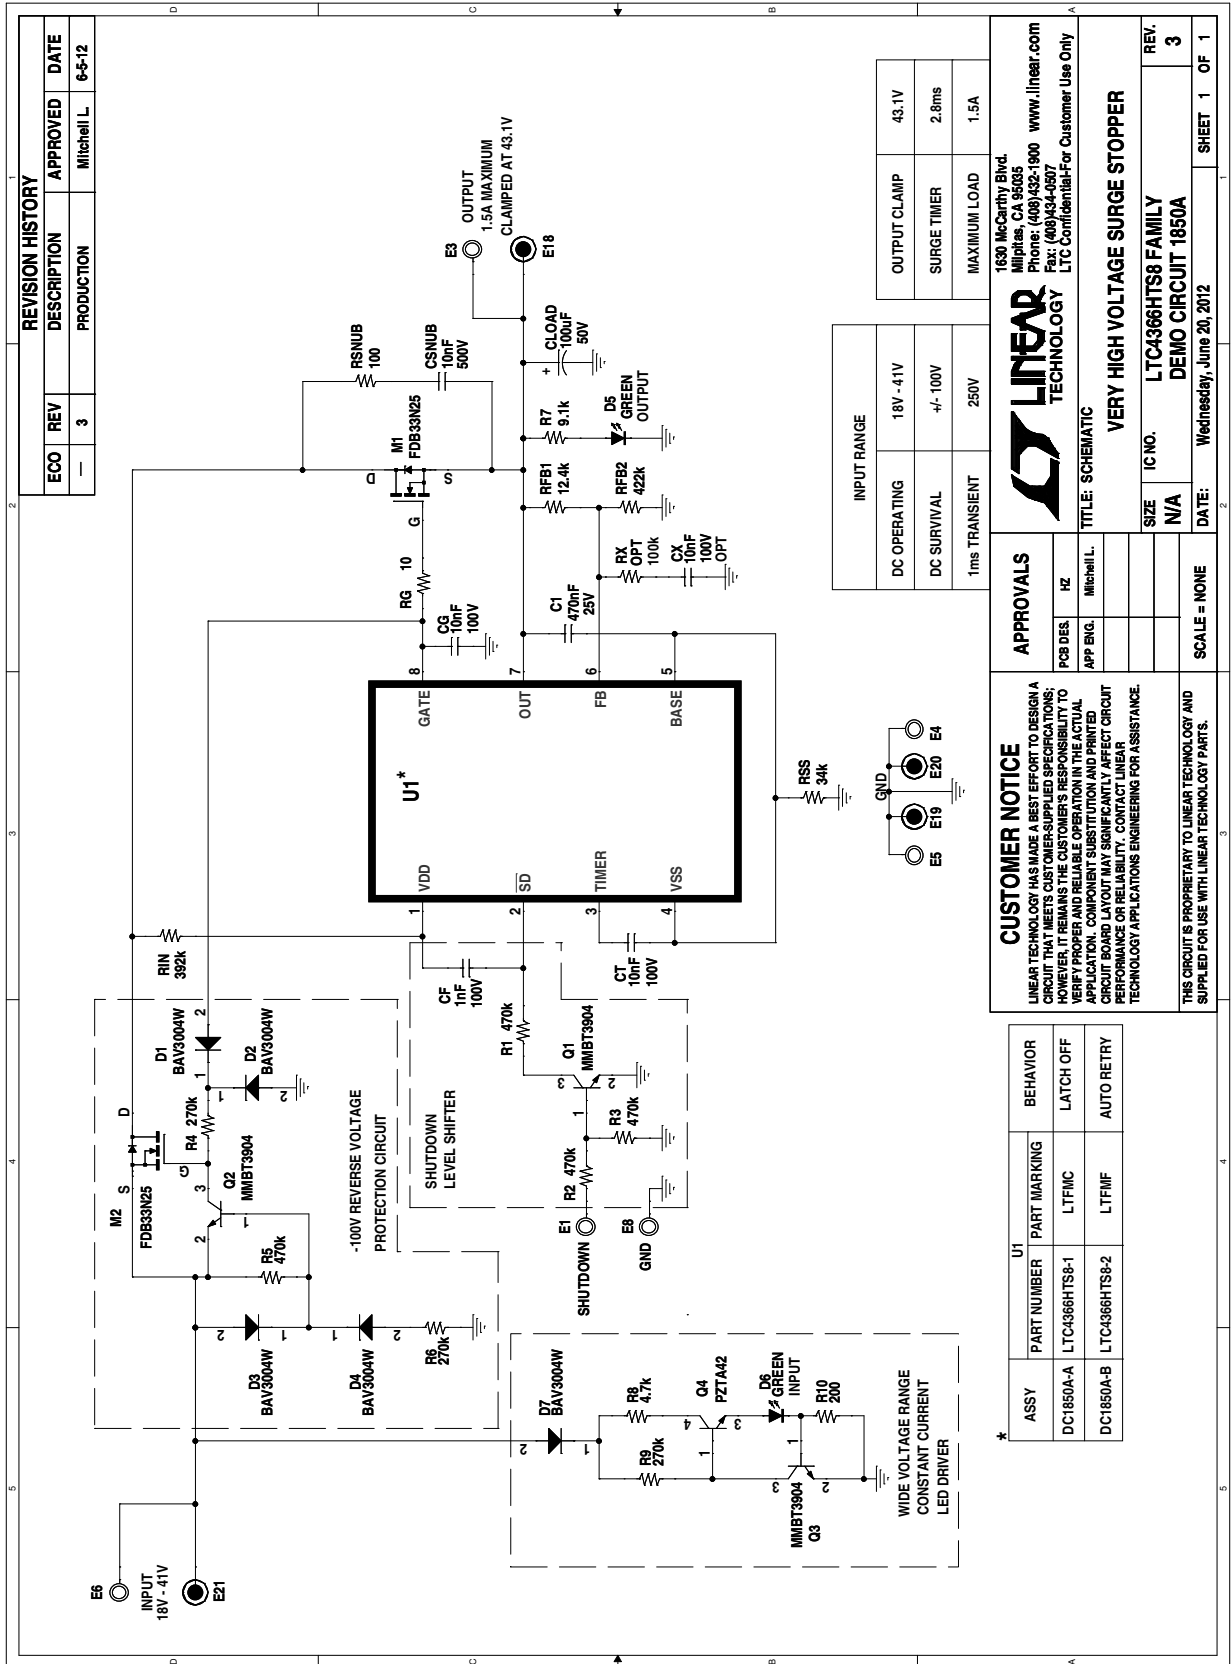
REVISION HISTORY

| ECO | REV | DESCRIPTION | APPROVED | DATE |
|---|---|---|---|---|
| — | 3 | PRODUCTION | Mitchell L. | 6-5-12 |

OUTPUT 1.5A MAXIMUM CLAMPED AT 43.1V
E3
E18

RSNUB 100
CSNUB 10nF 500V
M1 FDB33N25
D G S
CLOAD 100uF 50V
R7 9.1k
D5 GREEN OUTPUT
RFB1 12.4k
RFB2 422k
RX OPT 100k
CX 10nF 100V OPT
RG 10
CG 10nF 100V
C1 470nF 25V

U1*
GATE 8
OUT 7
FB 6
BASE 5
VDD 1
$\overline{SD}$ 2
TIMER 3
VSS 4

RSS 34k
GND
E4 E20 E19 E5

RIN 392k
CF 1nF 100V
CT 10nF 100V
R1 470k
Q1 MMBT3904
R3 470k
R2 470k
SHUTDOWN LEVEL SHIFTER
E1 SHUTDOWN
E8 GND

D1 BAV3004W
D2 BAV3004W
R4 270k
M2 FDB33N25
S G D
Q2 MMBT3904
R5 470k
-100V REVERSE VOLTAGE PROTECTION CIRCUIT
D3 BAV3004W
D4 BAV3004W
R6 270k

D7 BAV3004W
R8 4.7k
R9 270k
Q4 PZTA42
D6 GREEN INPUT
R10 200
MMBT3904 Q3
WIDE VOLTAGE RANGE CONSTANT CURRENT LED DRIVER

INPUT 18V - 41V
E6
E21

| INPUT RANGE | |
|---|---|
| DC OPERATING | 18V - 41V |
| DC SURVIVAL | +/- 100V |
| 1ms TRANSIENT | 250V |

| OUTPUT CLAMP | 43.1V |
|---|---|
| SURGE TIMER | 2.8ms |
| MAXIMUM LOAD | 1.5A |

*
| ASSY | U1 PART NUMBER | PART MARKING | BEHAVIOR |
|---|---|---|---|
| DC1850A-A | LTC4366HTS8-1 | LTFMC | LATCH OFF |
| DC1850A-B | LTC4366HTS8-2 | LTFMF | AUTO RETRY |

CUSTOMER NOTICE
LINEAR TECHNOLOGY HAS MADE A BEST EFFORT TO DESIGN A CIRCUIT THAT MEETS CUSTOMER-SUPPLIED SPECIFICATIONS; HOWEVER, IT REMAINS THE CUSTOMER'S RESPONSIBILITY TO VERIFY PROPER AND RELIABLE OPERATION IN THE ACTUAL APPLICATION. COMPONENT SUBSTITUTION AND PRINTED CIRCUIT BOARD LAYOUT MAY SIGNIFICANTLY AFFECT CIRCUIT PERFORMANCE OR RELIABILITY. CONTACT LINEAR TECHNOLOGY APPLICATIONS ENGINEERING FOR ASSISTANCE.

THIS CIRCUIT IS PROPRIETARY TO LINEAR TECHNOLOGY AND SUPPLIED FOR USE WITH LINEAR TECHNOLOGY PARTS.

APPROVALS
PCB DES. HZ
APP ENG. Mitchell L.

LINEAR TECHNOLOGY
1630 McCarthy Blvd. Milpitas, CA 95035 Phone: (408)432-1900 www.linear.com Fax: (408)434-0507 LTC Confidential-For Customer Use Only

TITLE: SCHEMATIC
VERY HIGH VOLTAGE SURGE STOPPER
SIZE N/A
IC NO. LTC4366HTS8 FAMILY DEMO CIRCUIT 1850A
REV. 3
SCALE = NONE
DATE: Wednesday, June 20, 2012
SHEET 1 OF 1